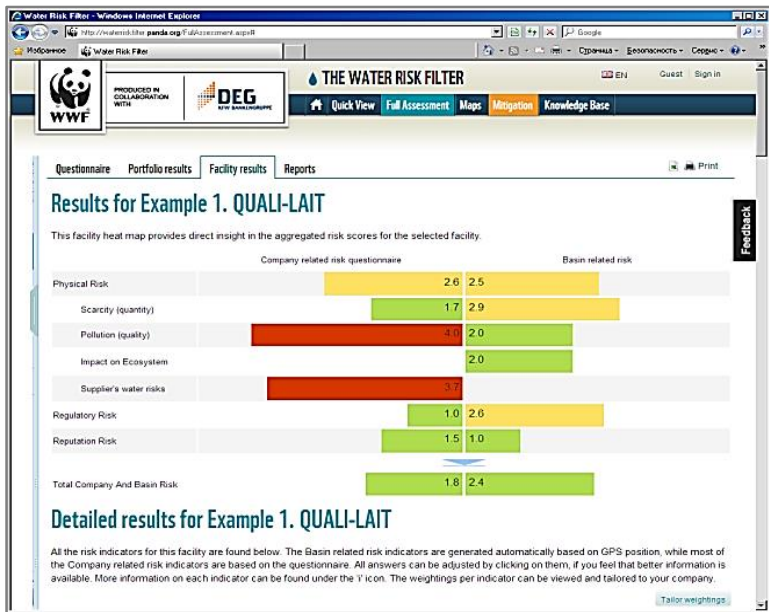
Water Risk Filter - Windows Internet Explorer

http://waterriskfilter.panda.org/FullAssessment.aspx#

Google

Избранное

Water Risk Filter

Страница • Безопасность • Сервис •

WWF

PRODUCED IN COLLABORATION WITH

DEG KFW BANKENGRUPPE

THE WATER RISK FILTER

EN

Guest | Sign in

Quick View | Full Assessment | Maps | Mitigation | Knowledge Base

Questionnaire | Portfolio results | Facility results | Reports

Print

Feedback

Results for Example 1. QUALI-LAIT

This facility heat map provides direct insight in the aggregated risk scores for the selected facility.

| | Company related risk questionnaire | Basin related risk |
|---|---|---|
| Physical Risk | 2.6 | 2.5 |
| Scarcity (quantity) | 1.7 | 2.9 |
| Pollution (quality) | 4.0 | 2.0 |
| Impact on Ecosystem | | 2.0 |
| Supplier's water risks | 3.7 | |
| Regulatory Risk | 1.0 | 2.6 |
| Reputation Risk | 1.5 | 1.0 |
| Total Company And Basin Risk | 1.8 | 2.4 |

Detailed results for Example 1. QUALI-LAIT

All the risk indicators for this facility are found below. The Basin related risk indicators are generated automatically based on GPS position, while most of the Company related risk indicators are based on the questionnaire. All answers can be adjusted by clicking on them, if you feel that better information is available. More information on each indicator can be found under the 'i' icon. The weightings per indicator can be viewed and tailored to your company.

Tailor weightings